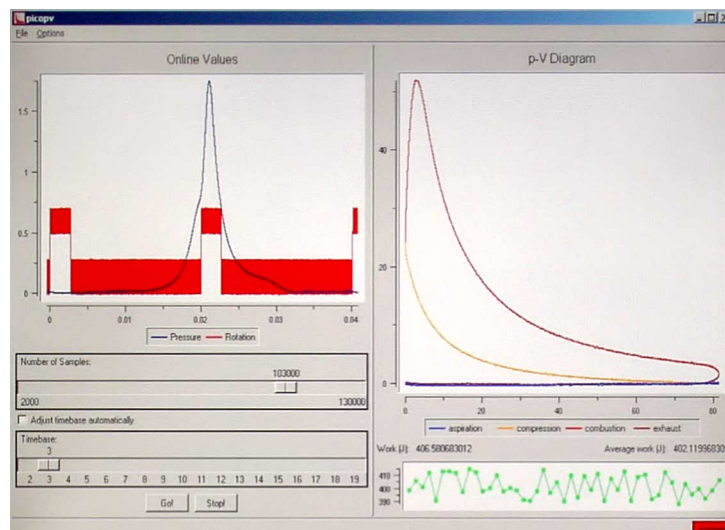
picopv
File Options

Online Values

1.5
1
0.5
0
0 0.01 0.02 0.03 0.04

Pressure Rotation

Number of Samples:
103000
2000 130000

Adjust timebase automatically

Timebase:
3
2 3 4 5 6 7 8 9 10 11 12 13 14 15 16 17 18 19

Go! Stop!

p-V Diagram

40
20
0
0 20 40 60 80

aspiration compression combustion exhaust

Work [J]: 406.580683012
Average work [J]: 402.11996830

410
400
390